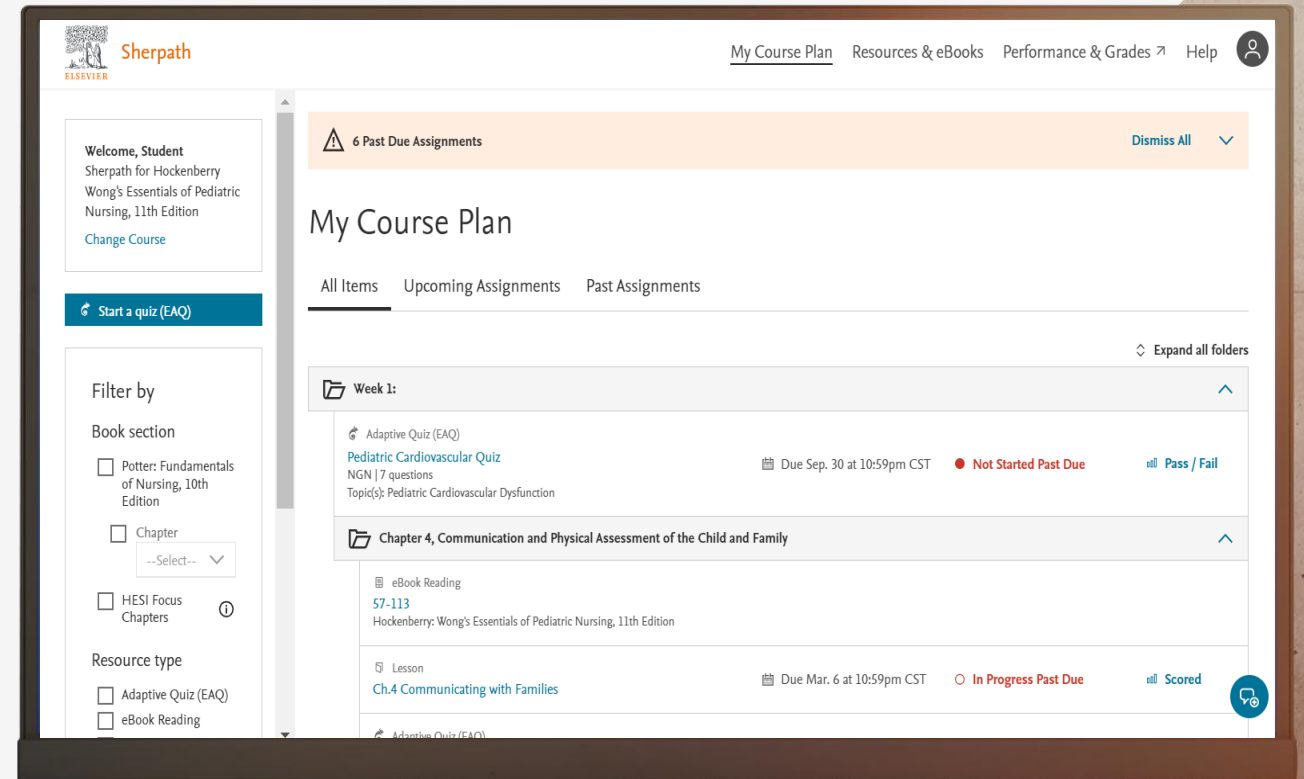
ELSEVIER Sherpath

My Course Plan Resources & eBooks Performance & Grades ↗ Help

Welcome, Student
Sherpath for Hockenberry Wong's Essentials of Pediatric Nursing, 11th Edition
Change Course

Start a quiz (EAQ)

Filter by

Book section

Potter: Fundamentals of Nursing, 10th Edition

Chapter
--Select--

HESI Focus Chapters

Resource type

Adaptive Quiz (EAQ)
eBook Reading

6 Past Due Assignments Dismiss All

My Course Plan

All Items Upcoming Assignments Past Assignments

Expand all folders

Week 1:

Adaptive Quiz (EAQ)
Pediatric Cardiovascular Quiz
NGN | 7 questions
Topic(s): Pediatric Cardiovascular Dysfunction
Due Sep. 30 at 10:59pm CST
Not Started Past Due
Pass / Fail

Chapter 4, Communication and Physical Assessment of the Child and Family

eBook Reading
57-113
Hockenberry: Wong's Essentials of Pediatric Nursing, 11th Edition

Lesson
Ch.4 Communicating with Families
Due Mar. 6 at 10:59pm CST
In Progress Past Due
Scored

Adaptive Quiz (EAQ)